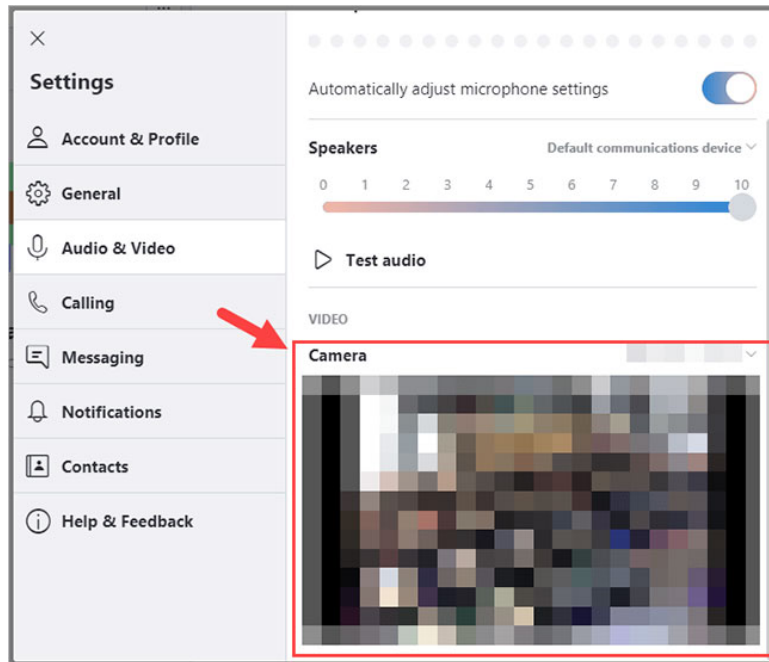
Settings

Account & Profile

General

Audio & Video

Calling

Messaging

Notifications

Contacts

Help & Feedback

Automatically adjust microphone settings

Speakers

Default communications device

0 1 2 3 4 5 6 7 8 9 10

Test audio

VIDEO

Camera